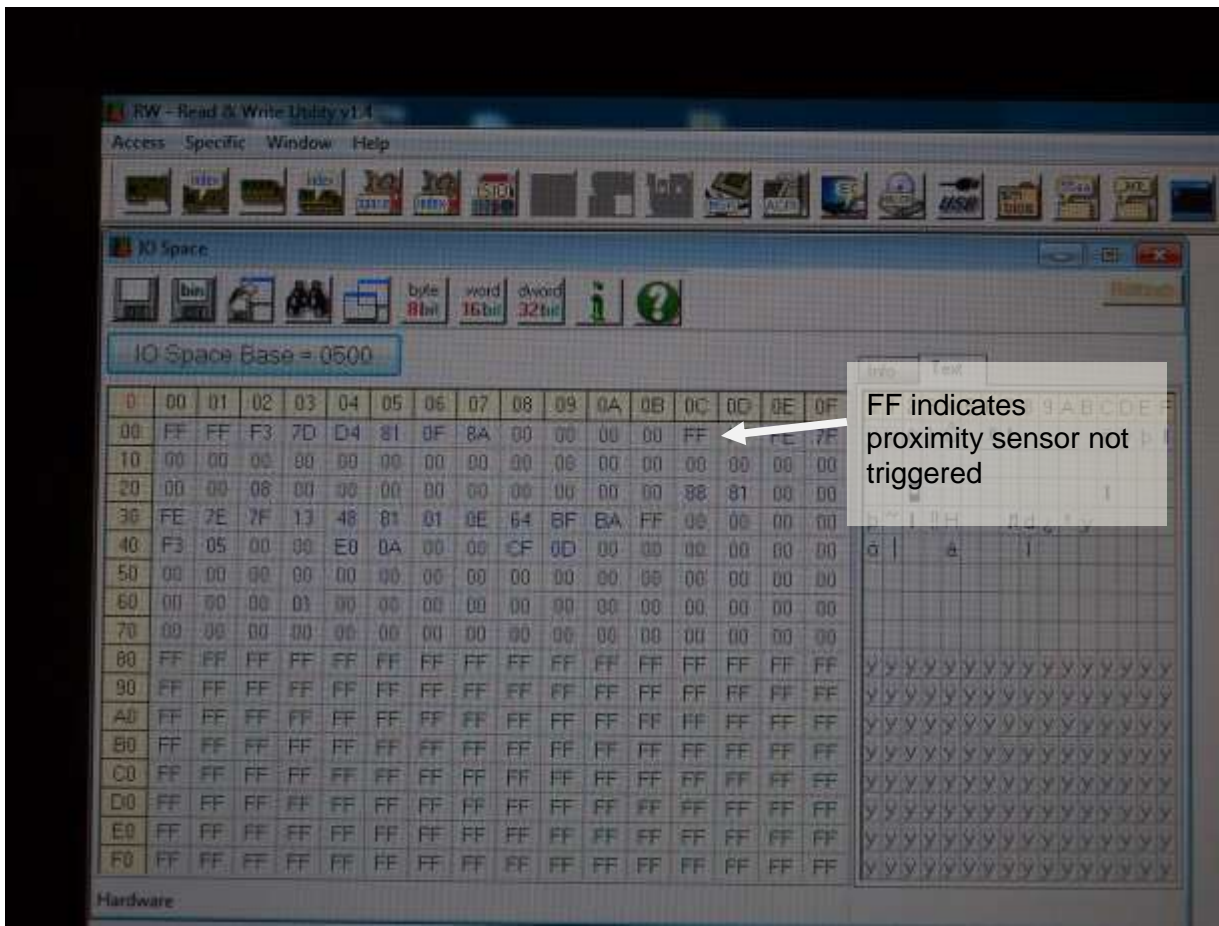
RW - Read & Write Utility v1.4

Access Specific Window Help

IO Space

byte 8bit word 16bit dword 32bit

Refresh

IO Space Base = 0500

Info Text

| 0 | 00 | 01 | 02 | 03 | 04 | 05 | 06 | 07 | 08 | 09 | 0A | 0B | 0C | 0D | 0E | 0F |
|---|---|---|---|---|---|---|---|---|---|---|---|---|---|---|---|---|
| 00 | FF | FF | F3 | 7D | D4 | 81 | 0F | 8A | 00 | 00 | 00 | 00 | FF | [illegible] | FE | 7F |
| 10 | 00 | 00 | 00 | 00 | 00 | 00 | 00 | 00 | 00 | 00 | 00 | 00 | 00 | 00 | 00 | 00 |
| 20 | 00 | 00 | 08 | 00 | 00 | 00 | 00 | 00 | 00 | 00 | 00 | 00 | 88 | 81 | 00 | 00 |
| 30 | FE | 7E | 7F | 13 | 48 | 81 | 01 | 0E | 64 | BF | BA | FF | 00 | 00 | 00 | 00 |
| 40 | F3 | 05 | 00 | 00 | E0 | 0A | 00 | 00 | CF | 0D | 00 | 00 | 00 | 00 | 00 | 00 |
| 50 | 00 | 00 | 00 | 00 | 00 | 00 | 00 | 00 | 00 | 00 | 00 | 00 | 00 | 00 | 00 | 00 |
| 60 | 00 | 00 | 00 | 01 | 00 | 00 | 00 | 00 | 00 | 00 | 00 | 00 | 00 | 00 | 00 | 00 |
| 70 | 00 | 00 | 00 | 00 | 00 | 00 | 00 | 00 | 00 | 00 | 00 | 00 | 00 | 00 | 00 | 00 |
| 80 | FF | FF | FF | FF | FF | FF | FF | FF | FF | FF | FF | FF | FF | FF | FF | FF |
| 90 | FF | FF | FF | FF | FF | FF | FF | FF | FF | FF | FF | FF | FF | FF | FF | FF |
| A0 | FF | FF | FF | FF | FF | FF | FF | FF | FF | FF | FF | FF | FF | FF | FF | FF |
| B0 | FF | FF | FF | FF | FF | FF | FF | FF | FF | FF | FF | FF | FF | FF | FF | FF |
| C0 | FF | FF | FF | FF | FF | FF | FF | FF | FF | FF | FF | FF | FF | FF | FF | FF |
| D0 | FF | FF | FF | FF | FF | FF | FF | FF | FF | FF | FF | FF | FF | FF | FF | FF |
| E0 | FF | FF | FF | FF | FF | FF | FF | FF | FF | FF | FF | FF | FF | FF | FF | FF |
| F0 | FF | FF | FF | FF | FF | FF | FF | FF | FF | FF | FF | FF | FF | FF | FF | FF |

FF indicates proximity sensor not triggered

9 A B C D E F

ÿ ÿ ÿ ÿ ÿ ÿ ÿ ÿ ÿ ÿ ÿ ÿ ÿ ÿ ÿ ÿ
ÿ ÿ ÿ ÿ ÿ ÿ ÿ ÿ ÿ ÿ ÿ ÿ ÿ ÿ ÿ ÿ
ÿ ÿ ÿ ÿ ÿ ÿ ÿ ÿ ÿ ÿ ÿ ÿ ÿ ÿ ÿ ÿ
ÿ ÿ ÿ ÿ ÿ ÿ ÿ ÿ ÿ ÿ ÿ ÿ ÿ ÿ ÿ ÿ
ÿ ÿ ÿ ÿ ÿ ÿ ÿ ÿ ÿ ÿ ÿ ÿ ÿ ÿ ÿ ÿ
ÿ ÿ ÿ ÿ ÿ ÿ ÿ ÿ ÿ ÿ ÿ ÿ ÿ ÿ ÿ ÿ
ÿ ÿ ÿ ÿ ÿ ÿ ÿ ÿ ÿ ÿ ÿ ÿ ÿ ÿ ÿ ÿ
ÿ ÿ ÿ ÿ ÿ ÿ ÿ ÿ ÿ ÿ ÿ ÿ ÿ ÿ ÿ ÿ

Hardware